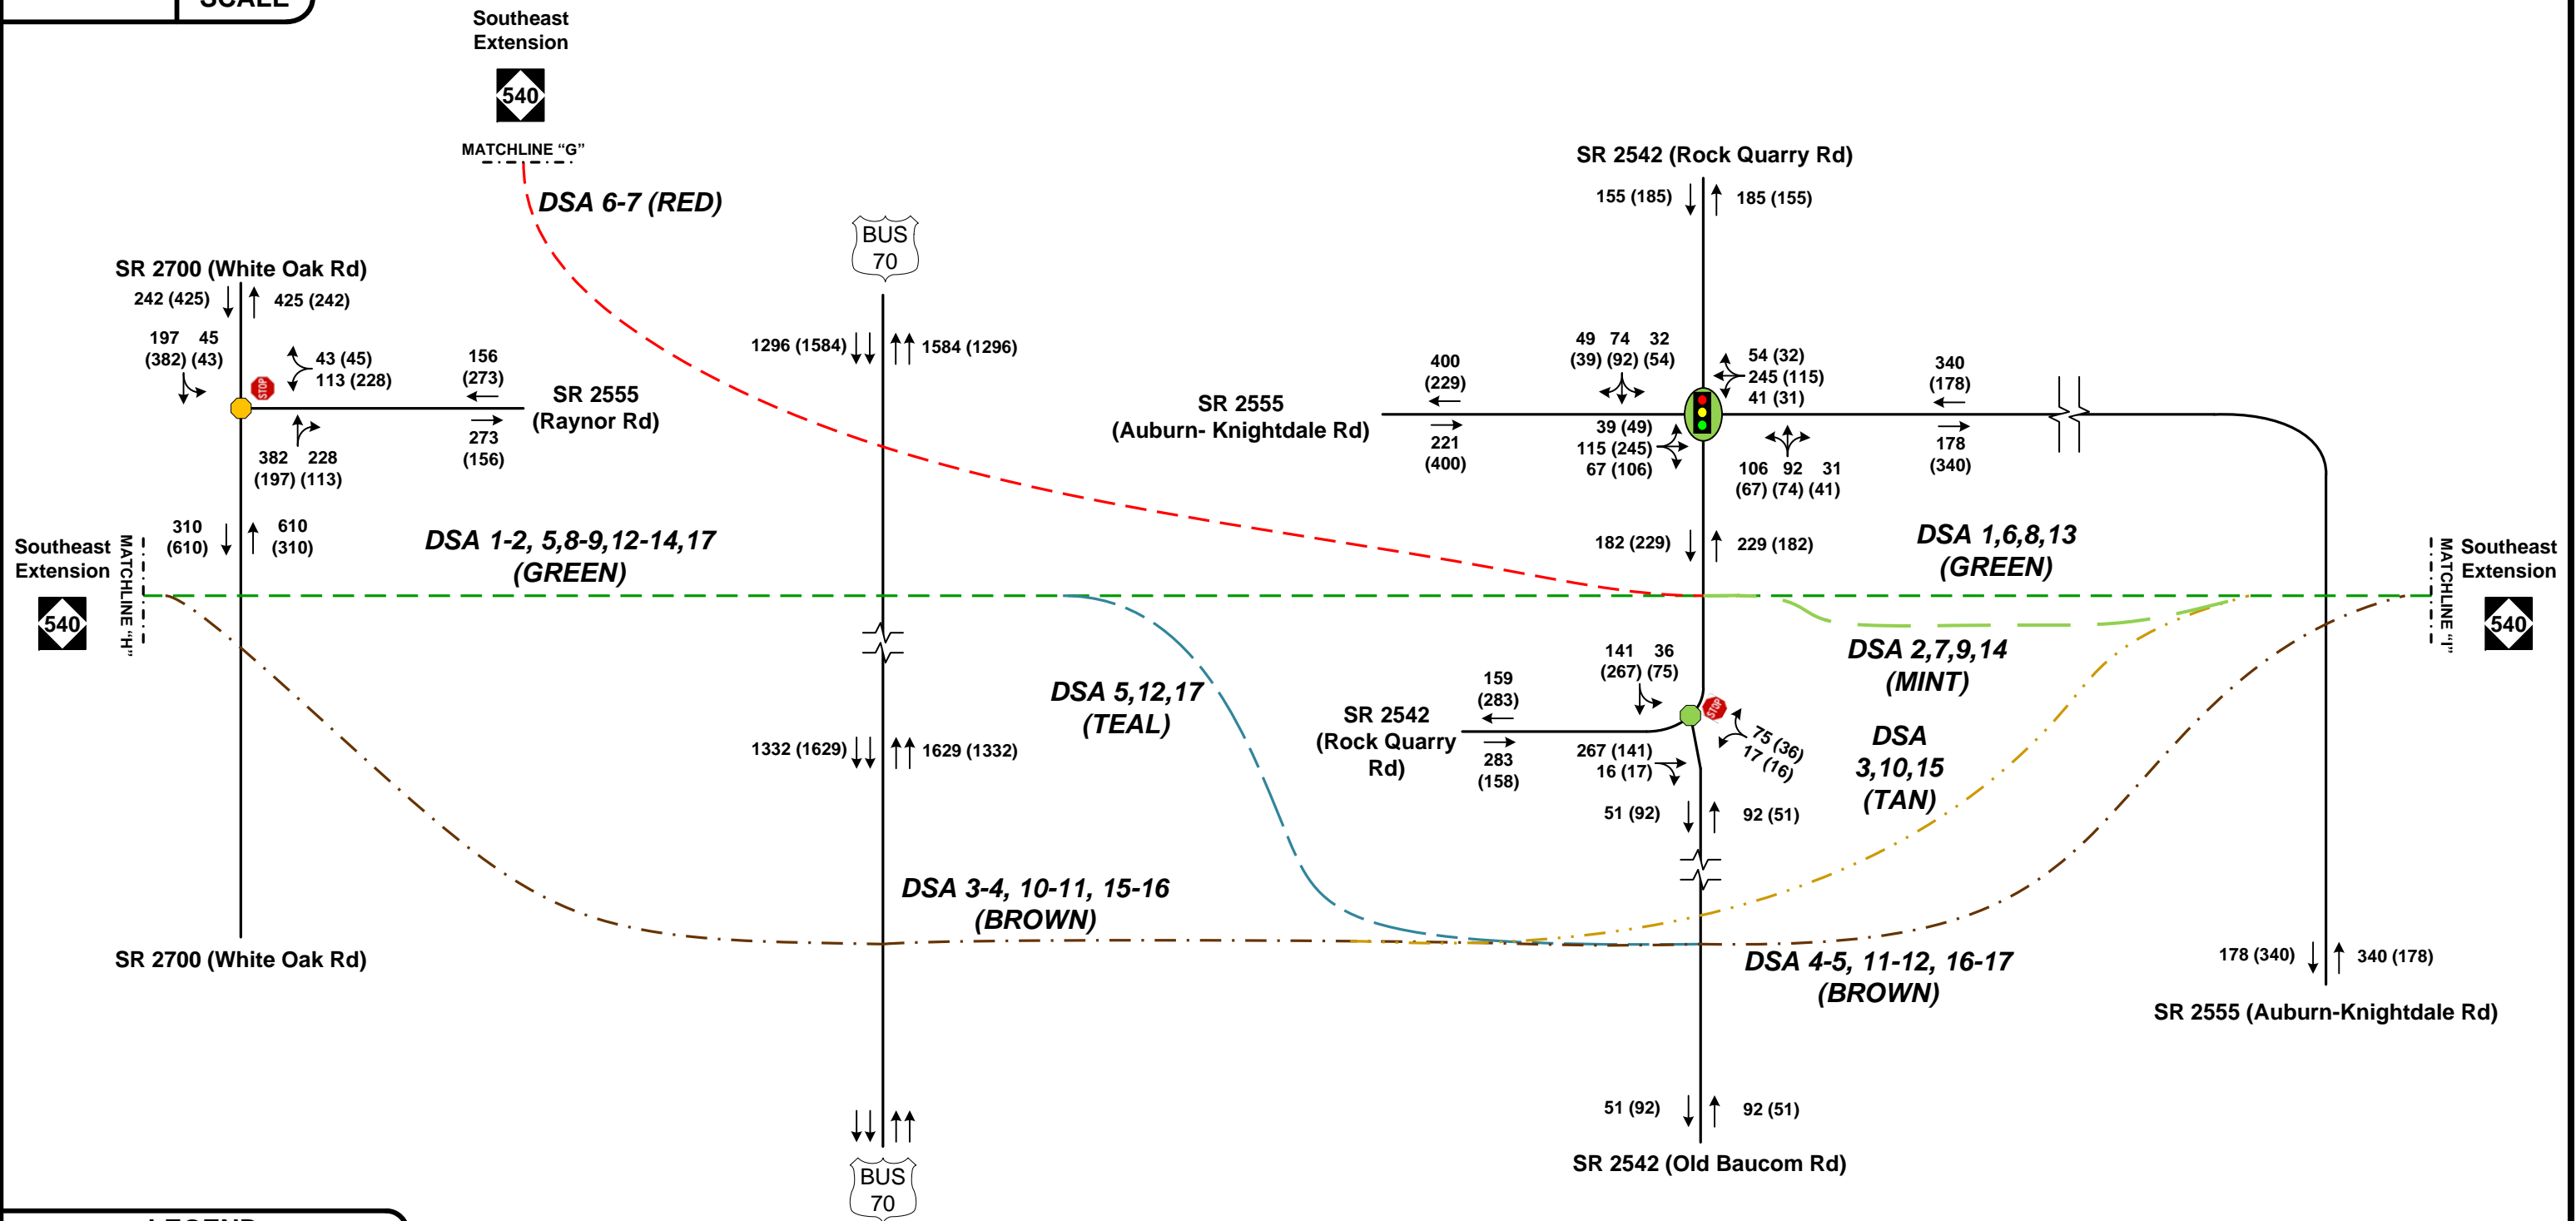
SCALE

Southeast Extension
540
MATCHLINE "G"

DSA 6-7 (RED)

BUS 70

SR 2542 (Rock Quarry Rd)
155 (185)
185 (155)

SR 2700 (White Oak Rd)
242 (425)
425 (242)
197 45
(382) (43)
43 (45)
113 (228)
156
(273)
SR 2555
(Raynor Rd)
273
(156)
382 228
(197) (113)

1296 (1584)
1584 (1296)

400
(229)
49 74 32
(39) (92) (54)
54 (32)
245 (115)
41 (31)
340
(178)
SR 2555
(Auburn- Knightdale Rd)
221
(400)
39 (49)
115 (245)
67 (106)
106 92 31
(67) (74) (41)
178
(340)

310
(610)
610
(310)
DSA 1-2, 5,8-9,12-14,17
(GREEN)
182 (229)
229 (182)
DSA 1,6,8,13
(GREEN)

Southeast Extension
MATCHLINE "H"
540

Southeast Extension
MATCHLINE "I"
540

DSA 2,7,9,14
(MINT)

DSA 5,12,17
(TEAL)

141 36
(267) (75)
159
(283)
SR 2542
(Rock Quarry Rd)
283
(158)
267 (141)
16 (17)
75 (36)
17 (16)
DSA
3,10,15
(TAN)

1332 (1629)
1629 (1332)

51 (92)
92 (51)

DSA 3-4, 10-11, 15-16
(BROWN)

SR 2700 (White Oak Rd)

DSA 4-5, 11-12, 16-17
(BROWN)

178 (340)
340 (178)
SR 2555 (Auburn-Knightdale Rd)

51 (92)
92 (51)
SR 2542 (Old Baucom Rd)

BUS 70

LEGEND